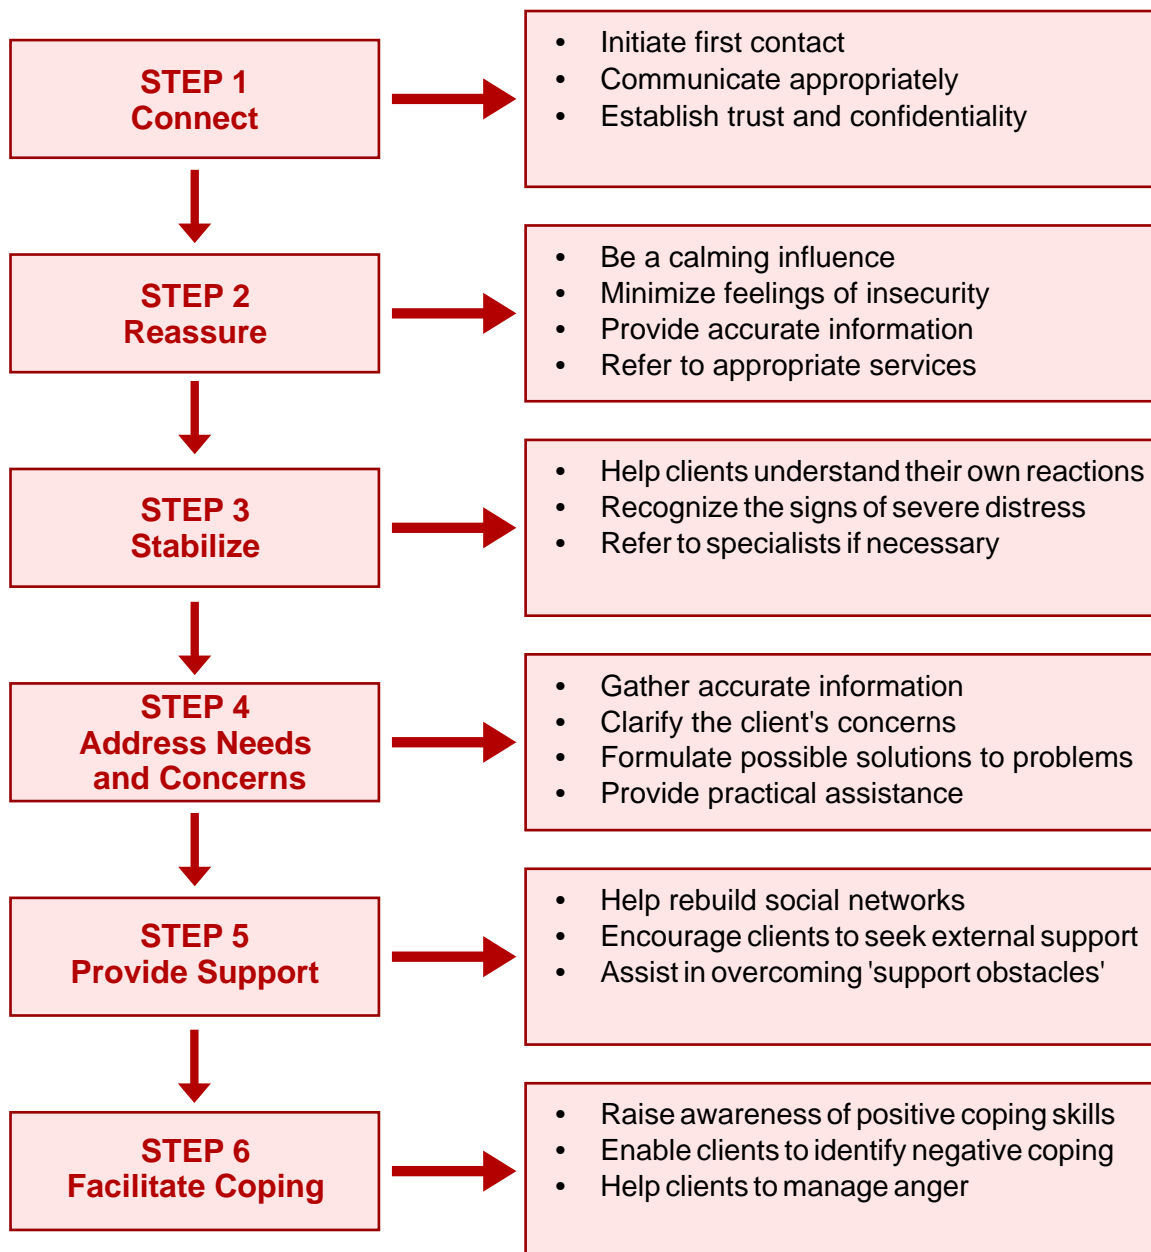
STEP 1
Connect

- Initiate first contact
- Communicate appropriately
- Establish trust and confidentiality

STEP 2
Reassure

- Be a calming influence
- Minimize feelings of insecurity
- Provide accurate information
- Refer to appropriate services

STEP 3
Stabilize

- Help clients understand their own reactions
- Recognize the signs of severe distress
- Refer to specialists if necessary

STEP 4
Address Needs and Concerns

- Gather accurate information
- Clarify the client's concerns
- Formulate possible solutions to problems
- Provide practical assistance

STEP 5
Provide Support

- Help rebuild social networks
- Encourage clients to seek external support
- Assist in overcoming 'support obstacles'

STEP 6
Facilitate Coping

- Raise awareness of positive coping skills
- Enable clients to identify negative coping
- Help clients to manage anger